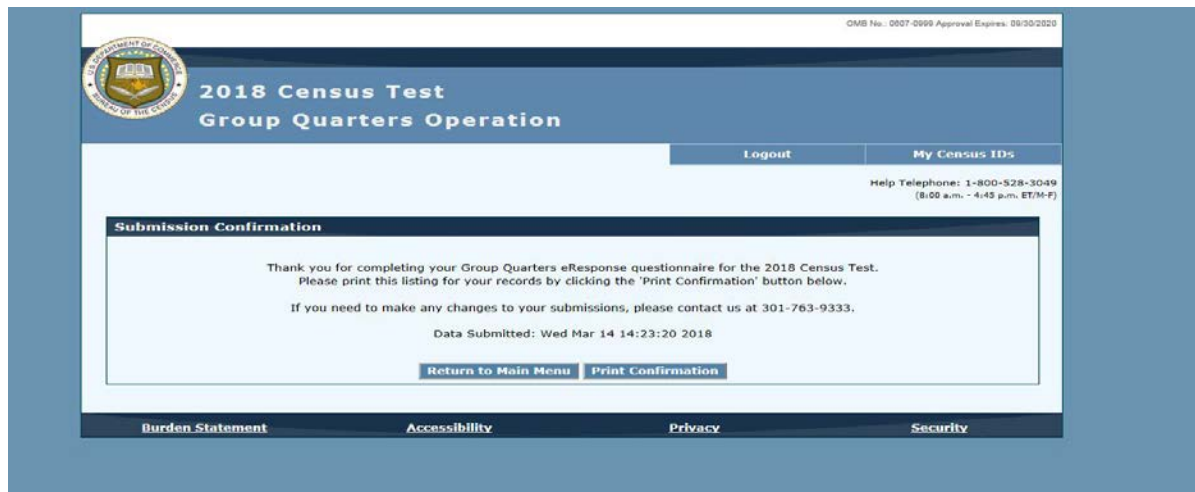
OMB No.: 0607-0999 Approval Expires: 09/30/2020

U.S. DEPARTMENT OF COMMERCE BUREAU OF THE CENSUS

2018 Census Test
Group Quarters Operation

Logout | My Census IDs

Help Telephone: 1-800-528-3049
(8:00 a.m. - 4:45 p.m. ET/M-F)

Submission Confirmation

Thank you for completing your Group Quarters eResponse questionnaire for the 2018 Census Test. Please print this listing for your records by clicking the 'Print Confirmation' button below.

If you need to make any changes to your submissions, please contact us at 301-763-9333.

Data Submitted: Wed Mar 14 14:23:20 2018

Return to Main Menu | Print Confirmation

Burden Statement | Accessibility | Privacy | Security